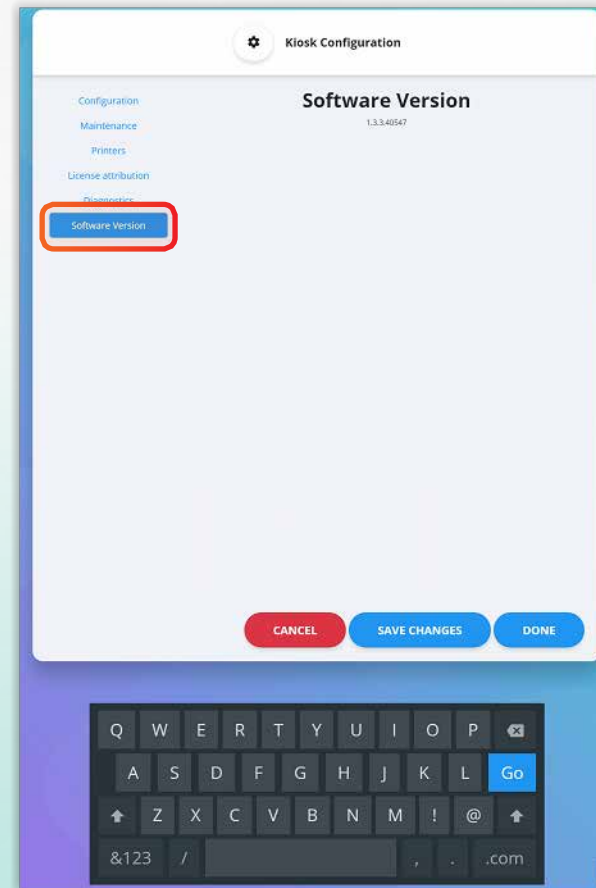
Kiosk Configuration

Configuration
Maintenance
Printers
License attribution
Diagnostics
Software Version

Software Version
1.3.3.40547

CANCEL
SAVE CHANGES
DONE

Q W E R T Y U I O P
A S D F G H J K L Go
Z X C V B N M ! @
&123 / , . .com